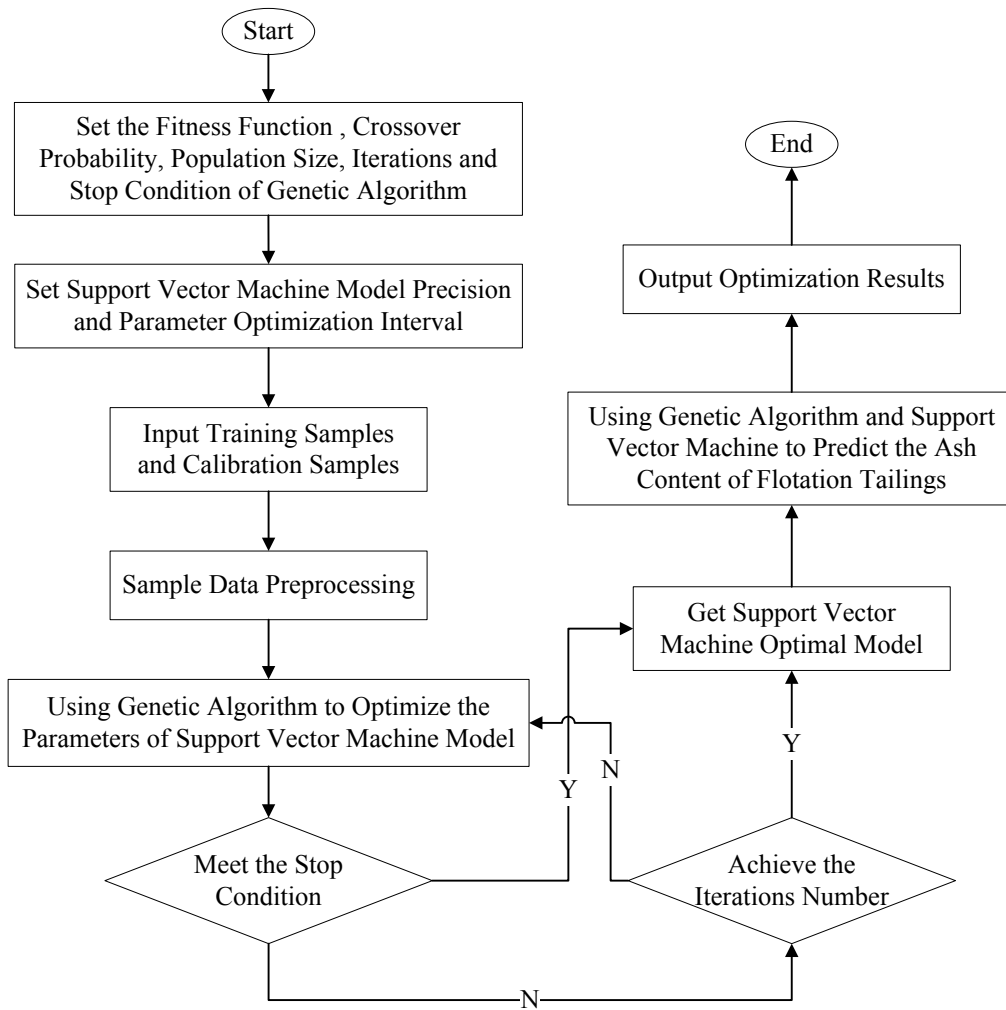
Start

Set the Fitness Function , Crossover Probability, Population Size, Iterations and Stop Condition of Genetic Algorithm

Set Support Vector Machine Model Precision and Parameter Optimization Interval

Input Training Samples and Calibration Samples

Sample Data Preprocessing

Using Genetic Algorithm to Optimize the Parameters of Support Vector Machine Model

Meet the Stop Condition

Y

N

N

Achieve the Iterations Number

Y

Get Support Vector Machine Optimal Model

Using Genetic Algorithm and Support Vector Machine to Predict the Ash Content of Flotation Tailings

Output Optimization Results

End